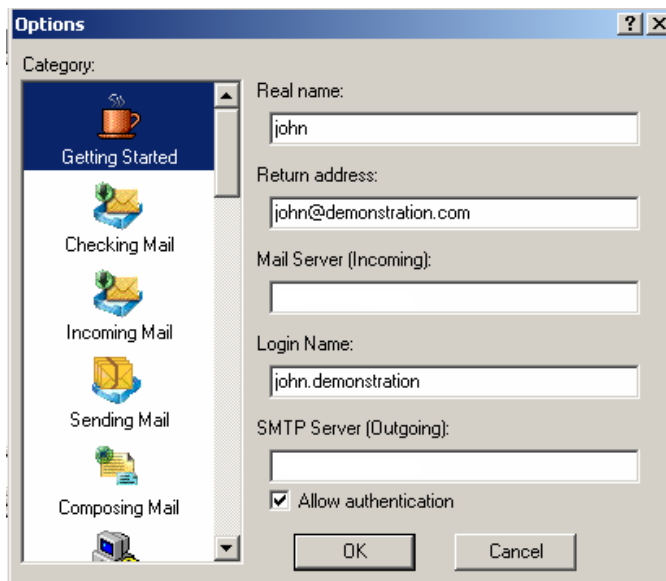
Options
? X
Category:
Getting Started
Checking Mail
Incoming Mail
Sending Mail
Composing Mail
Real name:
john
Return address:
john@demonstration.com
Mail Server (Incoming):
Login Name:
john.demonstration
SMTP Server (Outgoing):
Allow authentication
OK
Cancel